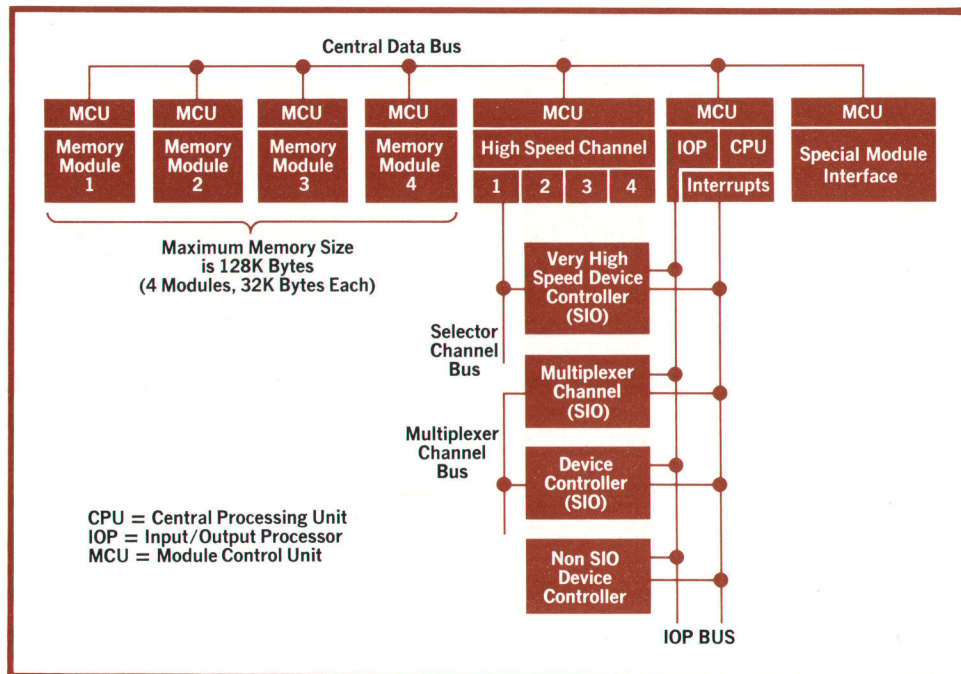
Central Data Bus

MCU
Memory Module 1

MCU
Memory Module 2

MCU
Memory Module 3

MCU
Memory Module 4

MCU
High Speed Channel
1 2 3 4

MCU
IOP CPU
Interrupts

MCU
Special Module Interface

Maximum Memory Size is 128K Bytes (4 Modules, 32K Bytes Each)

Very High Speed Device Controller (SIO)

Selector Channel Bus

Multiplexer Channel (SIO)

Multiplexer Channel Bus

Device Controller (SIO)

Non SIO Device Controller

IOP BUS

CPU = Central Processing Unit
IOP = Input/Output Processor
MCU = Module Control Unit